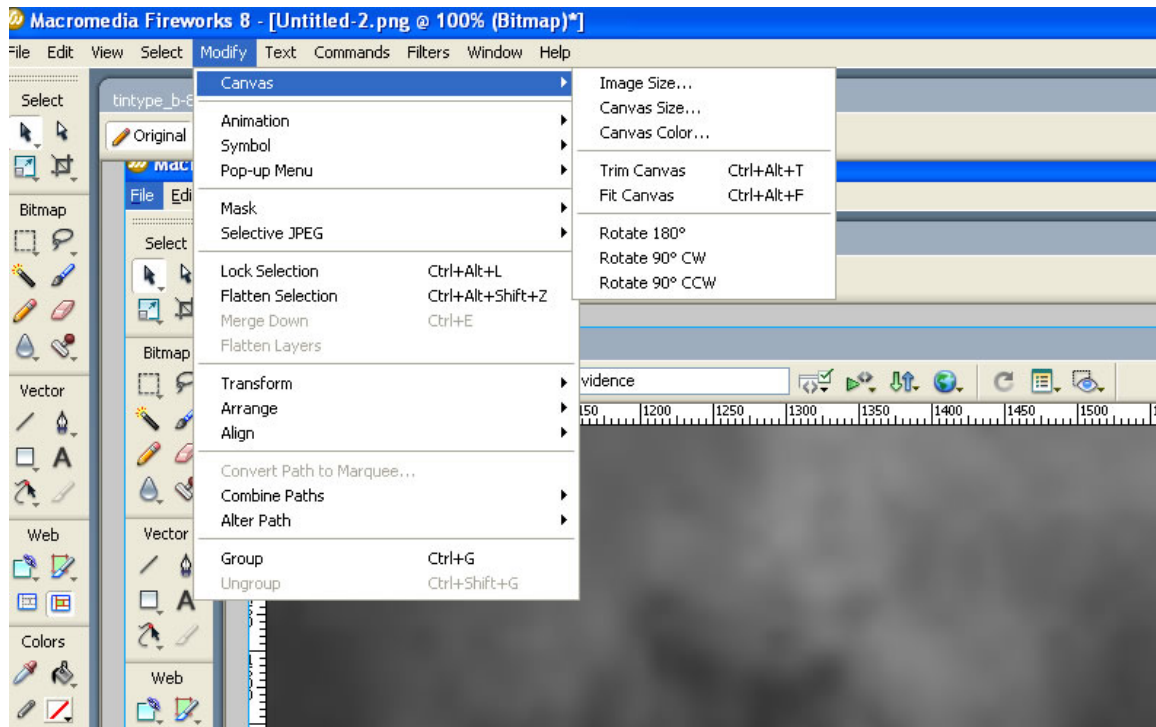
Macromedia Fireworks 8 - [Untitled-2.png @ 100% (Bitmap)*]

File Edit View Select Modify Text Commands Filters Window Help

Select

Bitmap

Vector

Web

Colors

tintype_b-6

Original

Macr

File Edi

Select

Bitmap

Vector

Web

Canvas
Animation
Symbol
Pop-up Menu
Mask
Selective JPEG
Lock Selection Ctrl+Alt+L
Flatten Selection Ctrl+Alt+Shift+Z
Merge Down Ctrl+E
Flatten Layers
Transform
Arrange
Align
Convert Path to Marquee...
Combine Paths
Alter Path
Group Ctrl+G
Ungroup Ctrl+Shift+G

Image Size...
Canvas Size...
Canvas Color...
Trim Canvas Ctrl+Alt+T
Fit Canvas Ctrl+Alt+F
Rotate 180°
Rotate 90° CW
Rotate 90° CCW

vidence

150 1200 1250 1300 1350 1400 1450 1500